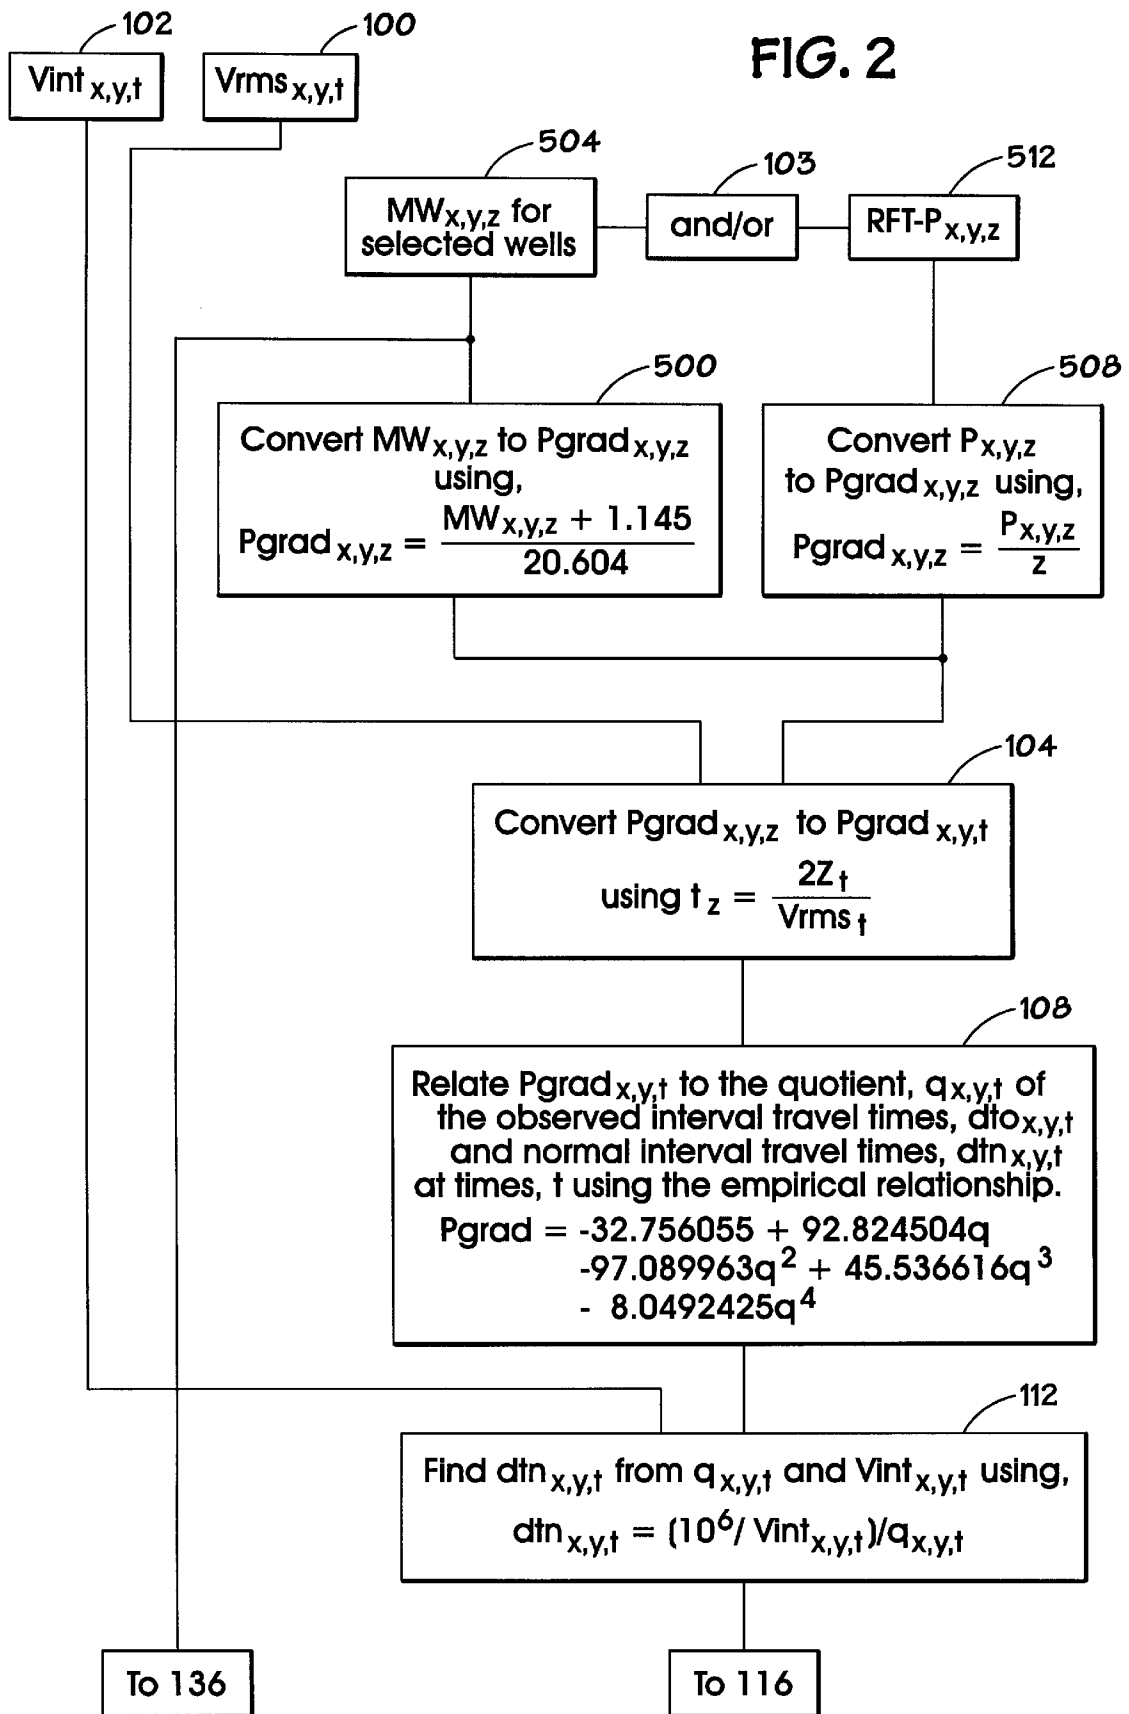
102
$Vint_{x,y,t}$

100
$Vrms_{x,y,t}$

FIG. 2

504
$MW_{x,y,z}$ for selected wells

103
and/or

512
RFT-$P_{x,y,z}$

500
Convert $MW_{x,y,z}$ to $Pgrad_{x,y,z}$ using,
$Pgrad_{x,y,z} = \frac{MW_{x,y,z} + 1.145}{20.604}$

508
Convert $P_{x,y,z}$ to $Pgrad_{x,y,z}$ using,
$Pgrad_{x,y,z} = \frac{P_{x,y,z}}{z}$

104
Convert $Pgrad_{x,y,z}$ to $Pgrad_{x,y,t}$
using $t_z = \frac{2Z_t}{Vrms_t}$

108
Relate $Pgrad_{x,y,t}$ to the quotient, $q_{x,y,t}$ of the observed interval travel times, $dto_{x,y,t}$ and normal interval travel times, $dtn_{x,y,t}$ at times, t using the empirical relationship.
$Pgrad = -32.756055 + 92.824504q$
$-97.089963q^2 + 45.536616q^3$
$- 8.0492425q^4$

112
Find $dtn_{x,y,t}$ from $q_{x,y,t}$ and $Vint_{x,y,t}$ using,
$dtn_{x,y,t} = (10^6/ Vint_{x,y,t})/q_{x,y,t}$

To 136

To 116